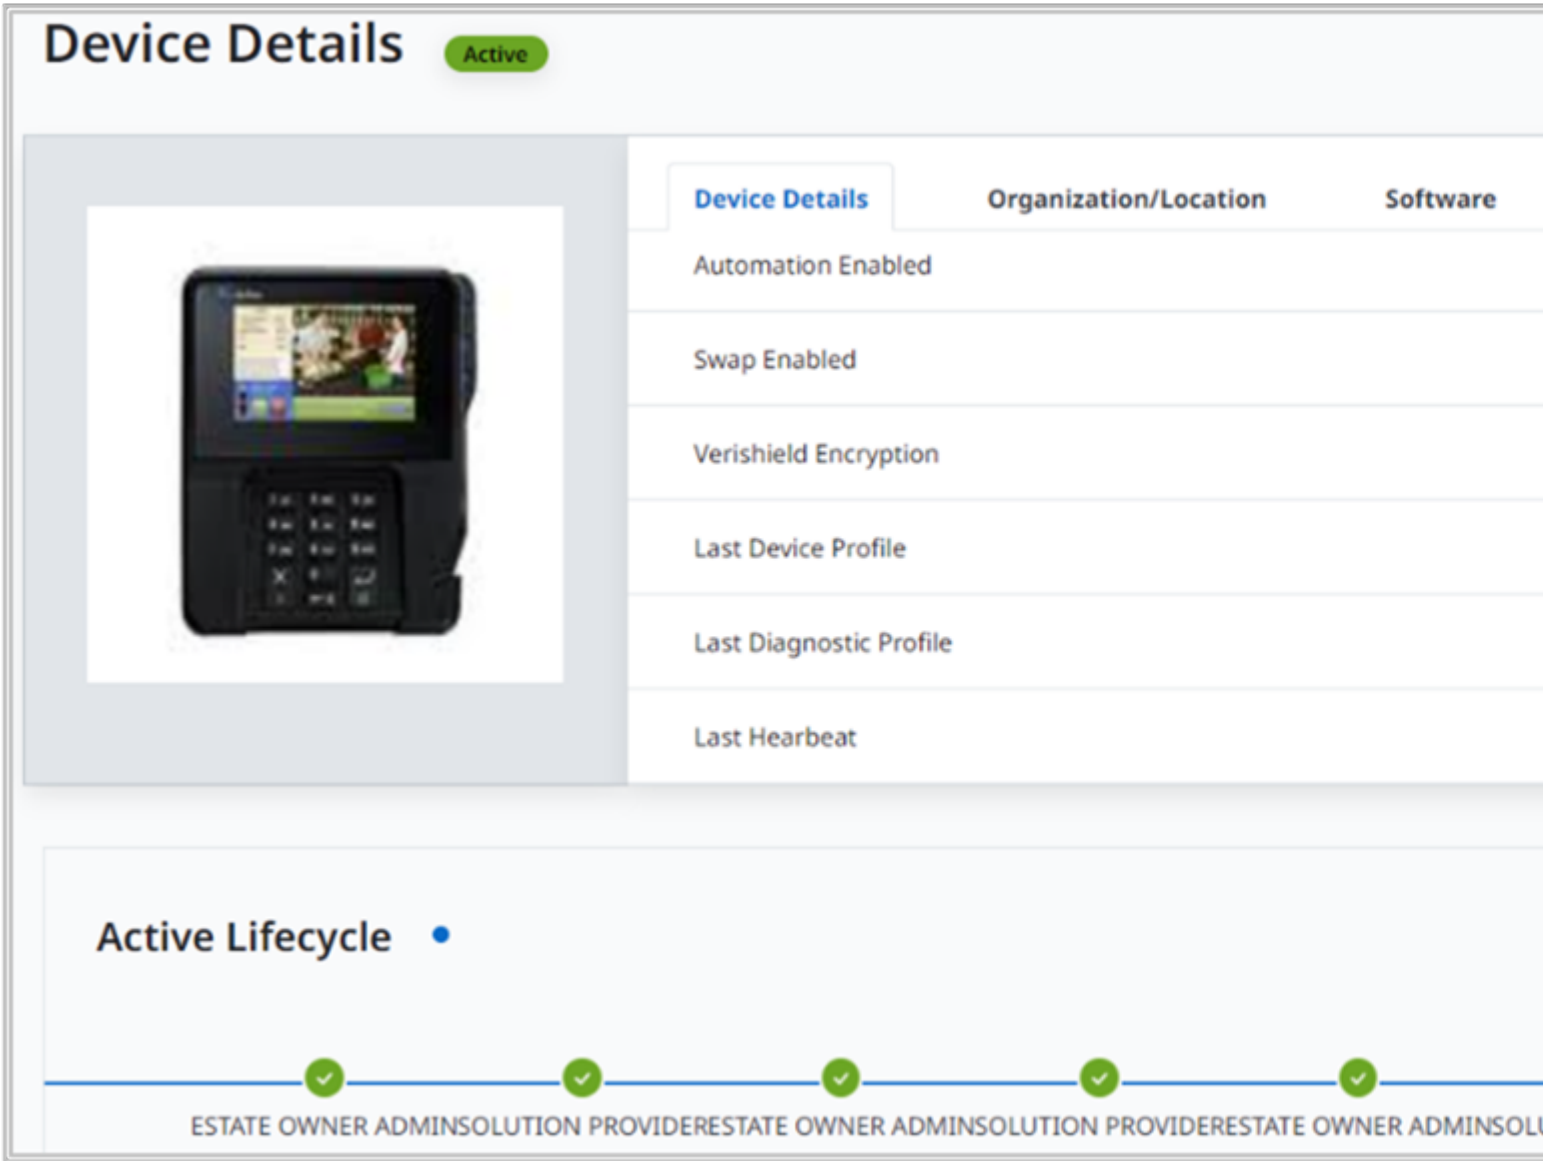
Device Details Active

Device Details Organization/Location Software

Automation Enabled

Swap Enabled

Verishield Encryption

Last Device Profile

Last Diagnostic Profile

Last Hearbeat

Active Lifecycle

ESTATE OWNER ADMINSOLUTION PROVIDERESTATE OWNER ADMINSOLUTION PROVIDERESTATE OWNER ADMINSOL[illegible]